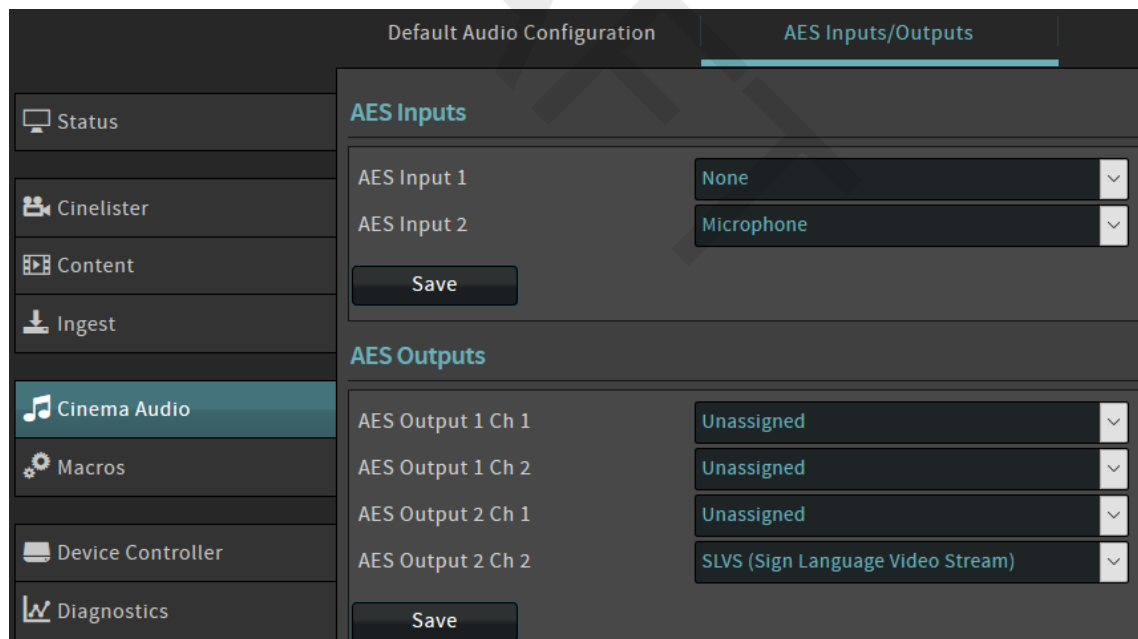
Default Audio Configuration
AES Inputs/Outputs

Status

Cinelister

Content

Ingest

Cinema Audio

Macros

Device Controller

Diagnostics

AES Inputs

AES Input 1
None
AES Input 2
Microphone
Save

AES Outputs

AES Output 1 Ch 1
Unassigned
AES Output 1 Ch 2
Unassigned
AES Output 2 Ch 1
Unassigned
AES Output 2 Ch 2
SLVS (Sign Language Video Stream)
Save